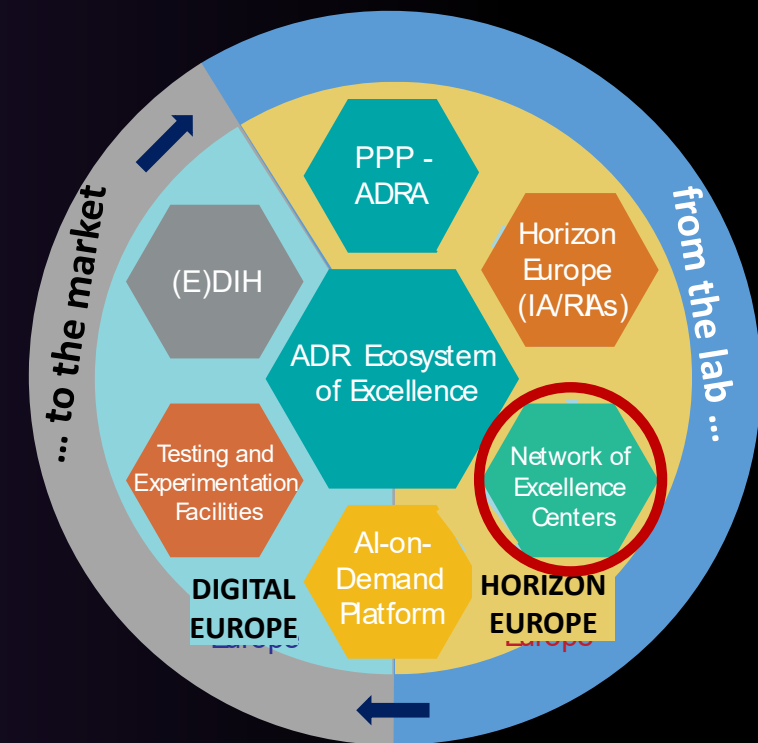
... to the market

from the lab ...

PPP - ADRA

Horizon Europe (IA/RIAs)

(E)DIH

ADR Ecosystem of Excellence

Testing and Experimentation Facilities

Network of Excellence Centers

AI-on-Demand Platform

DIGITAL EUROPE

HORIZON EUROPE